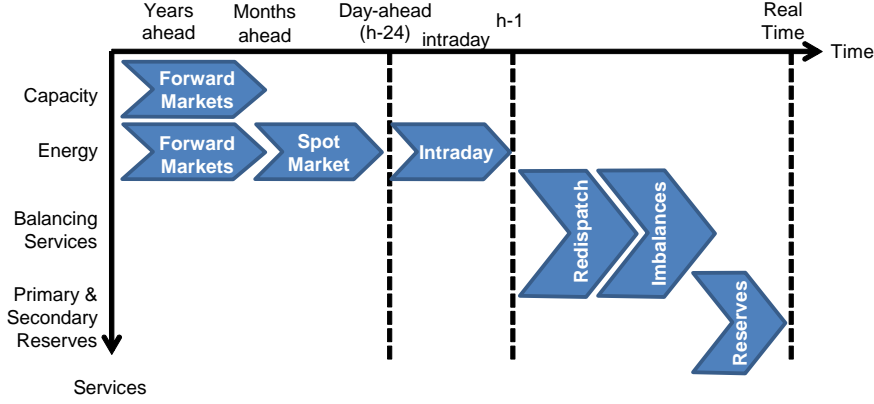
Years ahead

Months ahead

Day-ahead (h-24)

intraday

h-1

Real Time

Time

Capacity

Forward Markets

Energy

Forward Markets

Spot Market

Intraday

Balancing Services

Redispatch

Imbalances

Primary & Secondary Reserves

Reserves

Services